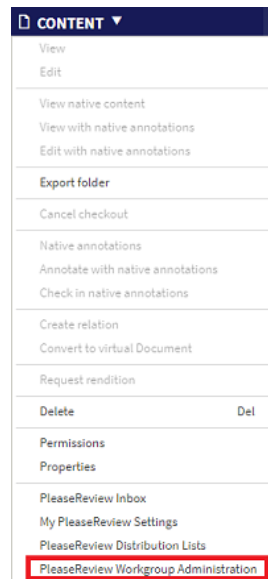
CONTENT ▼

View
Edit

View native content
View with native annotations
Edit with native annotations

Export folder

Cancel checkout

Native annotations
Annotate with native annotations
Check in native annotations

Create relation
Convert to virtual Document

Request rendition

Delete Del

Permissions
Properties

PleaseReview Inbox
My PleaseReview Settings
PleaseReview Distribution Lists
PleaseReview Workgroup Administration